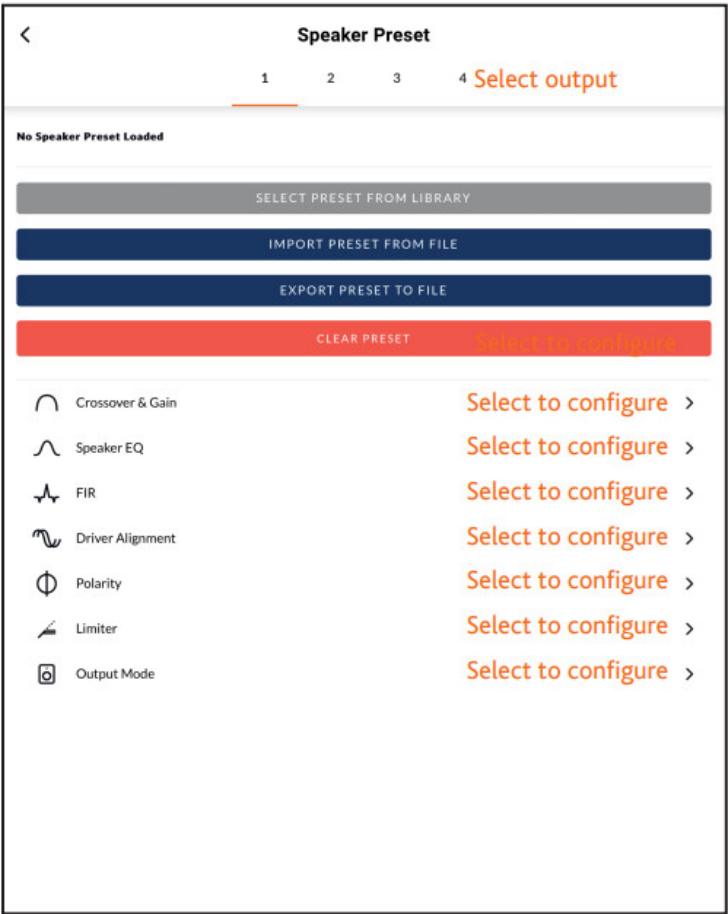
Speaker Preset

1 2 3 4 Select output

No Speaker Preset Loaded

SELECT PRESET FROM LIBRARY

IMPORT PRESET FROM FILE

EXPORT PRESET TO FILE

CLEAR PRESET Select to configure

Crossover & Gain Select to configure

Speaker EQ Select to configure

FIR Select to configure

Driver Alignment Select to configure

Polarity Select to configure

Limiter Select to configure

Output Mode Select to configure